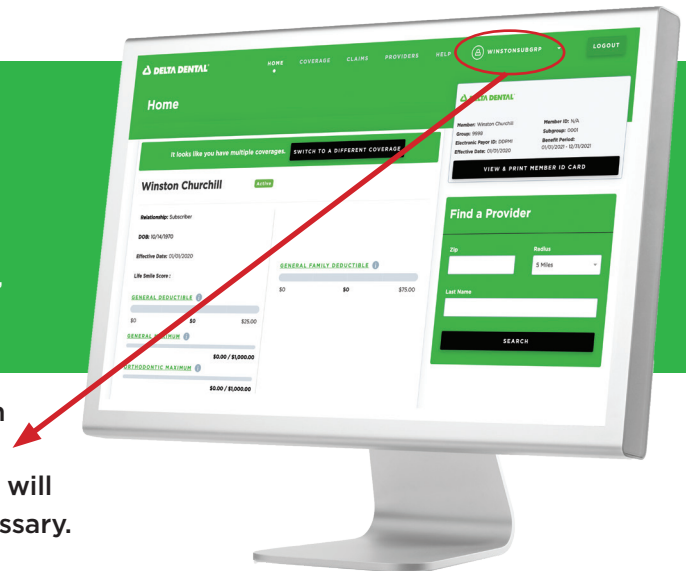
DELTA DENTAL

HOME

COVERAGE

CLAIMS

PROVIDERS

HELP

WINSTONSUBGRP

LOGOUT

Home

It looks like you have multiple coverages.

SWITCH TO A DIFFERENT COVERAGE

Winston Churchill

Active

Relationship: Subscriber

DOB: 10/14/1970

Effective Date: 01/01/2020

Life Smile Score :

GENERAL DEDUCTIBLE

$0

$0

$25.00

GENERAL MAXIMUM

$0.00 / $1,000.00

ORTHODONTIC MAXIMUM

$0.00 / $1,000.00

GENERAL FAMILY DEDUCTIBLE

$0

$0

$75.00

DELTA DENTAL

Member: Winston Churchill

Group: 9999

Electronic Payer ID: DDPMI

Effective Date: 01/01/2020

Member ID: N/A

Subgroup: 0001

Benefit Period: 01/01/2021 - 12/31/2021

VIEW & PRINT MEMBER ID CARD

Find a Provider

Zip

Radius

5 Miles

Last Name

SEARCH

n

will

ssary.